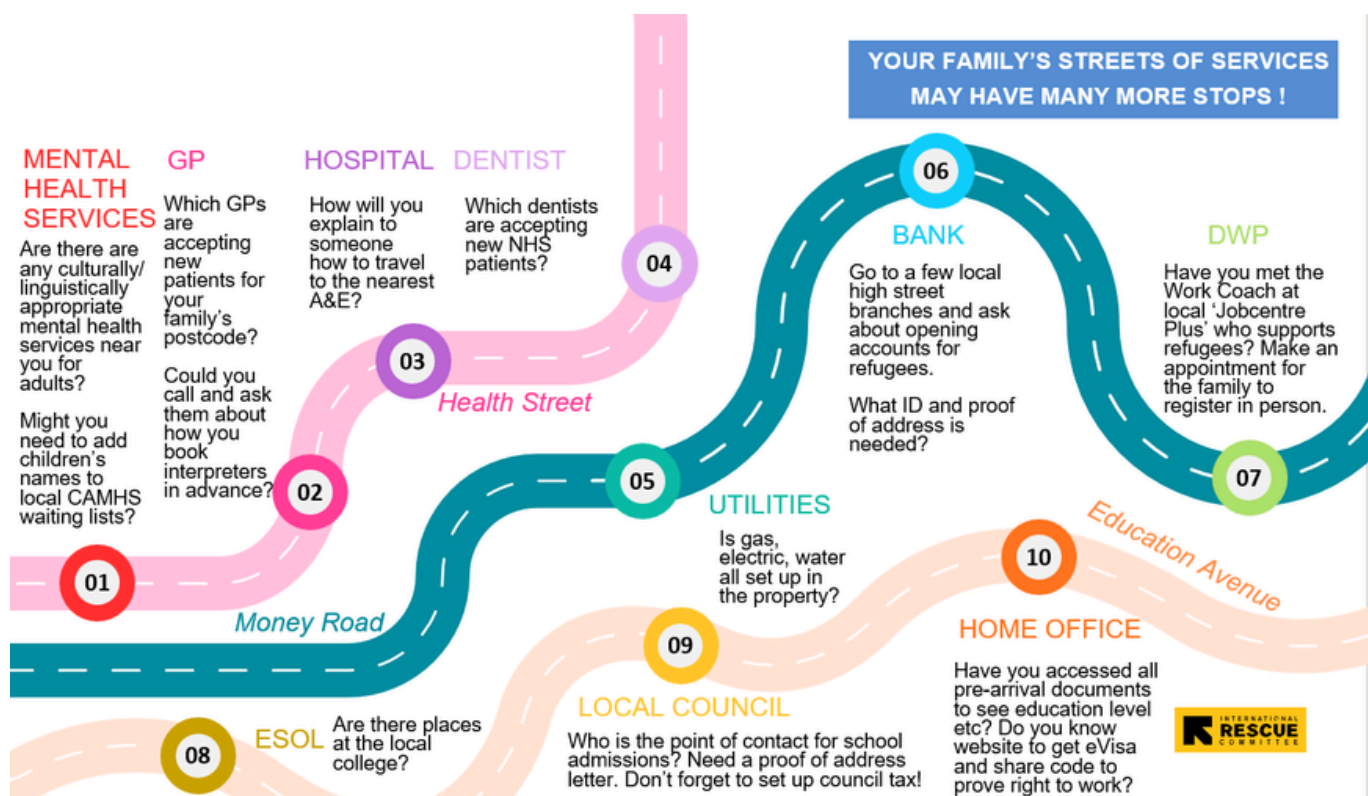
YOUR FAMILY'S STREETS OF SERVICES MAY HAVE MANY MORE STOPS !

MENTAL HEALTH SERVICES

Are there are any culturally/ linguistically appropriate mental health services near you for adults?

Might you need to add children's names to local CAMHS waiting lists?

GP

Which GPs are accepting new patients for your family's postcode?

Could you call and ask them about how you book interpreters in advance?

HOSPITAL

How will you explain to someone how to travel to the nearest A&E?

DENTIST

Which dentists are accepting new NHS patients?

01

02

03

04

Health Street

06

BANK

Go to a few local high street branches and ask about opening accounts for refugees.

What ID and proof of address is needed?

DWP

Have you met the Work Coach at local 'Jobcentre Plus' who supports refugees? Make an appointment for the family to register in person.

07

05

UTILITIES

Is gas, electric, water all set up in the property?

Money Road

Education Avenue

10

HOME OFFICE

Have you accessed all pre-arrival documents to see education level etc? Do you know website to get eVisa and share code to prove right to work?

09

LOCAL COUNCIL

Who is the point of contact for school admissions? Need a proof of address letter. Don't forget to set up council tax!

08

ESOL

Are there places at the local college?

INTERNATIONAL RESCUE COMMITTEE